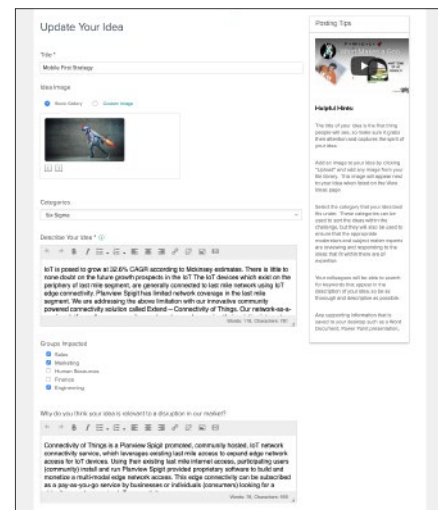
Update Your Idea

Title *

Mobile First Strategy

Idea Image

None Gallery   Custom Image

Categories

Six Sigma

Describe Your Idea *

IoT is posed to grow at 32.6% CAGR according to Mckinsey estimates. There is little to none doubt on the future growth prospects in the IoT. The IoT devices which exist on the periphery of last mile segment, are generally connected to last mile network using IoT edge connectivity. Planview Spigit has limited network coverage in the last mile segment. We are addressing the above limitation with our innovative community powered connectivity solution called Extend – Connectivity of Things. Our network-as-a-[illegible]

Words: 118, Characters: 787

Groups Impacted

Sales
Marketing
Human Resources
Finance
Engineering

Why do you think your idea is relevant to a disruption in our market?

Connectivity of Things is a Planview Spigit promoted, community hosted, IoT network connectivity service, which leverages existing last mile access to expand edge network access for IoT devices. Using their existing last mile internet access, participating users (community) install and run Planview Spigit provided proprietary software to build and monetize a multi-modal edge network access. This edge connectivity can be subscribed as a pay-as-you-go service by businesses or individuals (consumers) looking for a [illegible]

Words: 74, Characters: 555

Posting Tips

Helpful Hints:

The title of your idea is the first thing people will see, so make sure it grabs their attention and captures the spirit of your idea.

Add an image to your idea by clicking "Upload" and add any image from your file library. The image will appear next to your idea when listed on the View Ideas page.

Select the category that your idea best fits under. These categories can be used to sort the ideas within the challenge, but they will also be used to ensure that the appropriate moderators and subject matter experts are reviewing and responding to the ideas that fit within their area of expertise.

Your colleagues will be able to search for keywords that appear in the description of your idea, so be as thorough and descriptive as possible.

Any supporting information that is saved to your desktop such as a Word Document, Power Point presentation.